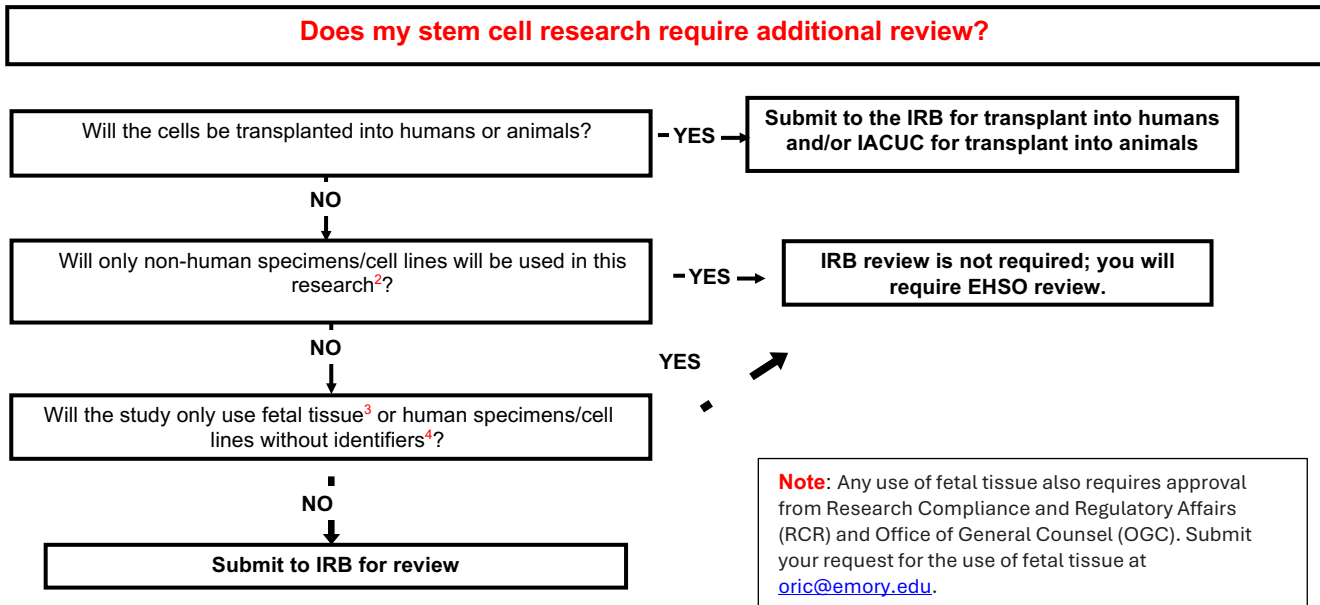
Does my stem cell research require additional review?

Will the cells be transplanted into humans or animals?

YES

Submit to the IRB for transplant into humans and/or IACUC for transplant into animals

NO

Will only non-human specimens/cell lines will be used in this research$^{2}$?

YES

IRB review is not required; you will require EHSO review.

NO

YES

Will the study only use fetal tissue$^{3}$ or human specimens/cell lines without identifiers$^{4}$?

NO

Submit to IRB for review

Note: Any use of fetal tissue also requires approval from Research Compliance and Regulatory Affairs (RCR) and Office of General Counsel (OGC). Submit your request for the use of fetal tissue at oric@emory.edu.